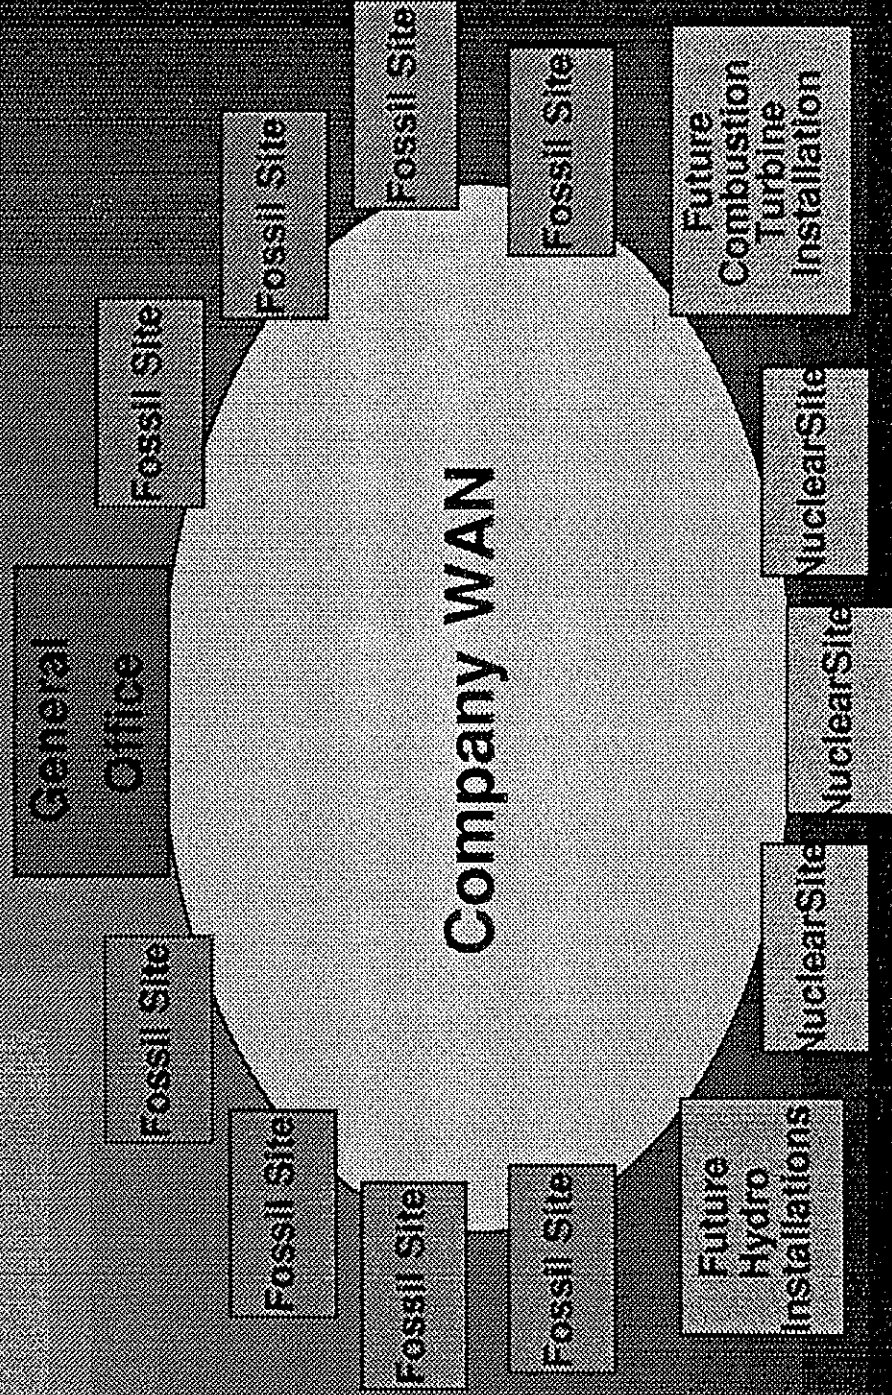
General Office

Fossil Site

Fossil Site

Fossil Site

Fossil Site

Company WAN

Fossil Site

Fossil Site

Fossil Site

Fossil Site

Future Hydro Installations

NuclearSite

NuclearSite

NuclearSite

Future Combustion Turbine Installation